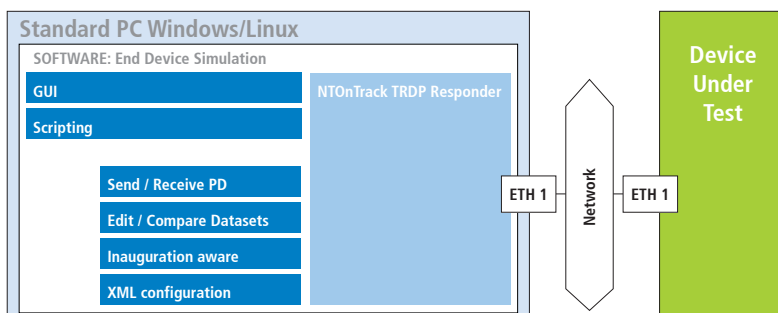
Standard PC Windows/Linux

SOFTWARE: End Device Simulation

GUI

Scripting

NTOnTrack TRDP Responder

Send / Receive PD

Edit / Compare Datasets

Inauguration aware

XML configuration

ETH 1

Network

ETH 1

Device Under Test